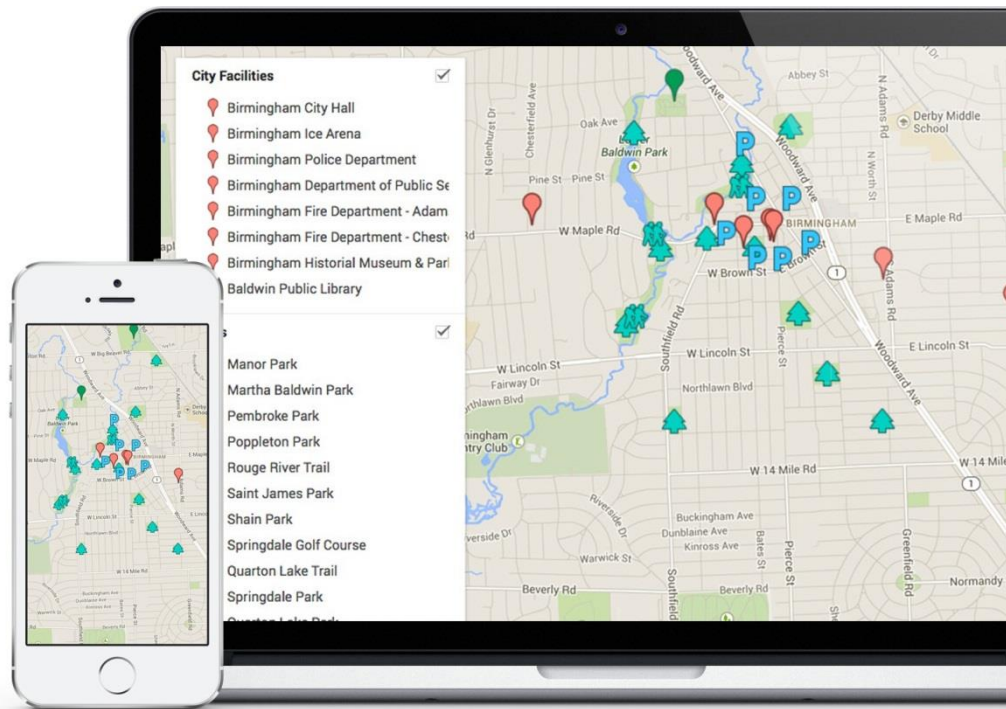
City Facilities
Birmingham City Hall
Birmingham Ice Arena
Birmingham Police Department
Birmingham Department of Public Se
Birmingham Fire Department - Adam
Birmingham Fire Department - Chest
Birmingham Historial Museum & Par
Baldwin Public Library

s
Manor Park
Martha Baldwin Park
Pembroke Park
Poppleton Park
Rouge River Trail
Saint James Park
Shain Park
Springdale Golf Course
Quarton Lake Trail
Springdale Park

Woodward Ave
Abbey St
N Adams Rd
Derby Middle School
N Worth St
N Glenhurst Dr
Chesterfield Ave
Oak Ave
Baldwin Park
Pine St
Pine St
BIRMINGHAM
E Maple Rd
W Maple Rd
W Brown St
E Brown St
Adams Rd
Southfield Rd
Pierce St
W Lincoln St
E Lincoln St
Fairway Dr
Northlawn Blvd
rthlawn Blvd
ingham
ntry Club
W 14 Mile Rd
W 14 Mile
Riverside Dr
verside Dr
Buckingham Ave
Dunblaine Ave
Kinross Ave
Bates St
Pierce St
Warwick St
Greenfield Rd
Normandy
Beverly Rd
Beverly Rd
Southfield
1
1
W Big Beaver Rd
Baldwin Park
W Maple Rd
W Lincoln St
W 14 Mile Rd